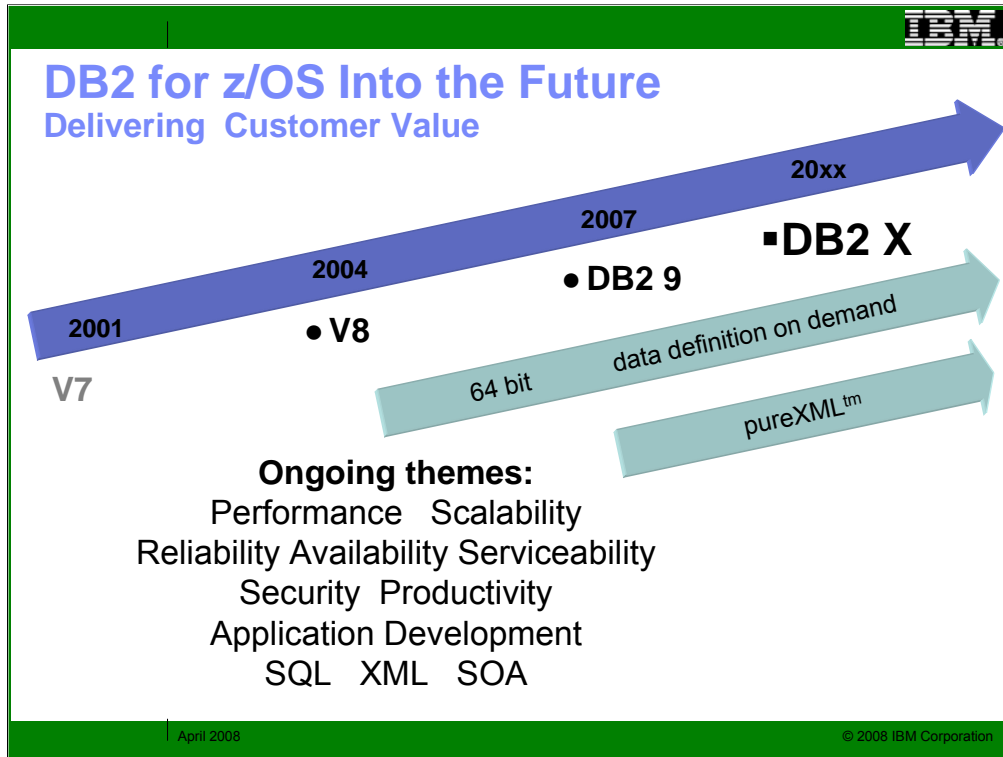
IBM

DB2 for z/OS Into the Future
Delivering Customer Value

2001
V7
2004
• V8
2007
• DB2 9
20xx
▪DB2 X

64 bit
data definition on demand
pureXML$^{tm}$

Ongoing themes:
Performance Scalability
Reliability Availability Serviceability
Security Productivity
Application Development
SQL XML SOA

April 2008
© 2008 IBM Corporation